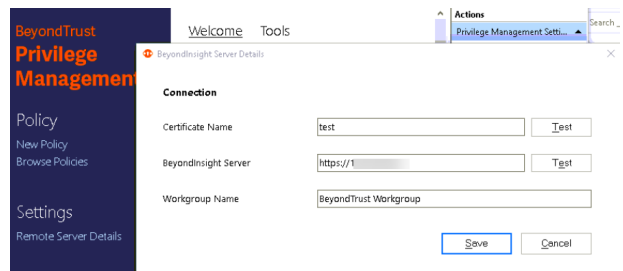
BeyondTrust
Privilege Management

Policy
New Policy
Browse Policies

Settings
Remote Server Details

Welcome Tools

Actions
Privilege Management Setti...

Search

BeyondInsight Server Details

Connection

Certificate Name test Test

BeyondInsight Server https://1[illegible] Test

Workgroup Name BeyondTrust Workgroup

Save Cancel